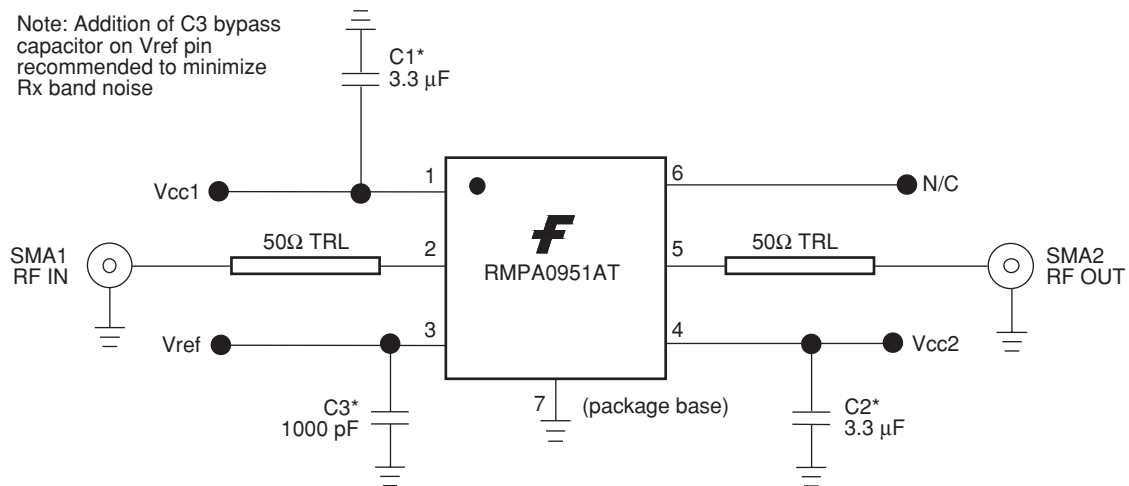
Note: Addition of C3 bypass capacitor on Vref pin recommended to minimize Rx band noise

C1*
3.3 μF

Vcc1

1

6

N/C

SMA1
RF IN

50Ω TRL

2

RMPA0951AT

5

50Ω TRL

SMA2
RF OUT

Vref

3

4

Vcc2

C3*
1000 pF

7

(package base)

C2*
3.3 μF